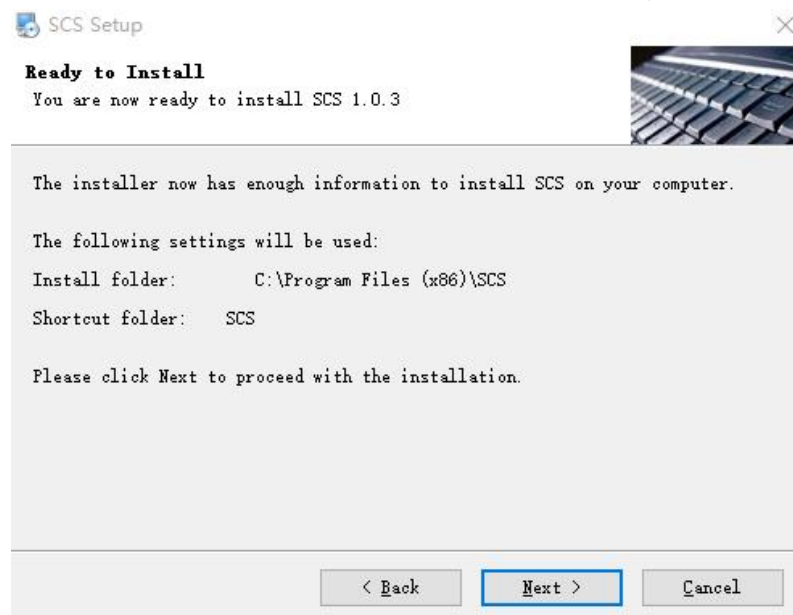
SCS Setup

Ready to Install
You are now ready to install SCS 1.0.3

The installer now has enough information to install SCS on your computer.

The following settings will be used:

Install folder: C:\Program Files (x86)\SCS

Shortcut folder: SCS

Please click Next to proceed with the installation.

< Back
Next >
Cancel